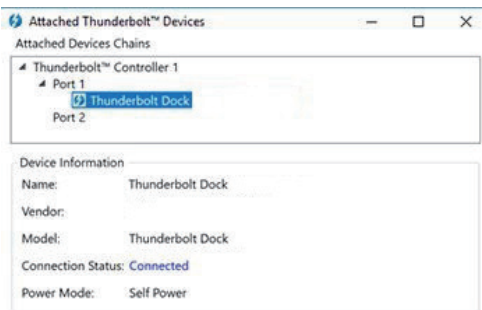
Attached Thunderbolt™ Devices

Attached Devices Chains

Thunderbolt™ Controller 1
Port 1
Thunderbolt Dock
Port 2

Device Information

| | |
|---|---|
| Name: | Thunderbolt Dock |
| Vendor: | |
| Model: | Thunderbolt Dock |
| Connection Status: | Connected |
| Power Mode: | Self Power |